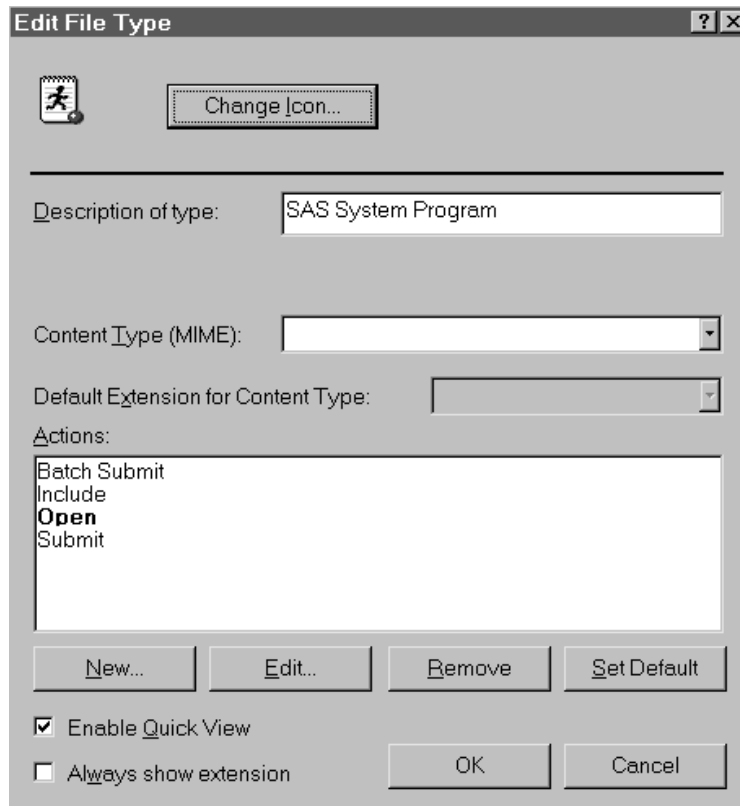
Edit File Type

?

X

Change Icon...

Description of type:

SAS System Program

Content Type (MIME):

Default Extension for Content Type:

Actions:

Batch Submit
Include
**Open**
Submit

New...

Edit...

Remove

Set Default

☑ Enable Quick View

☐ Always show extension

OK

Cancel